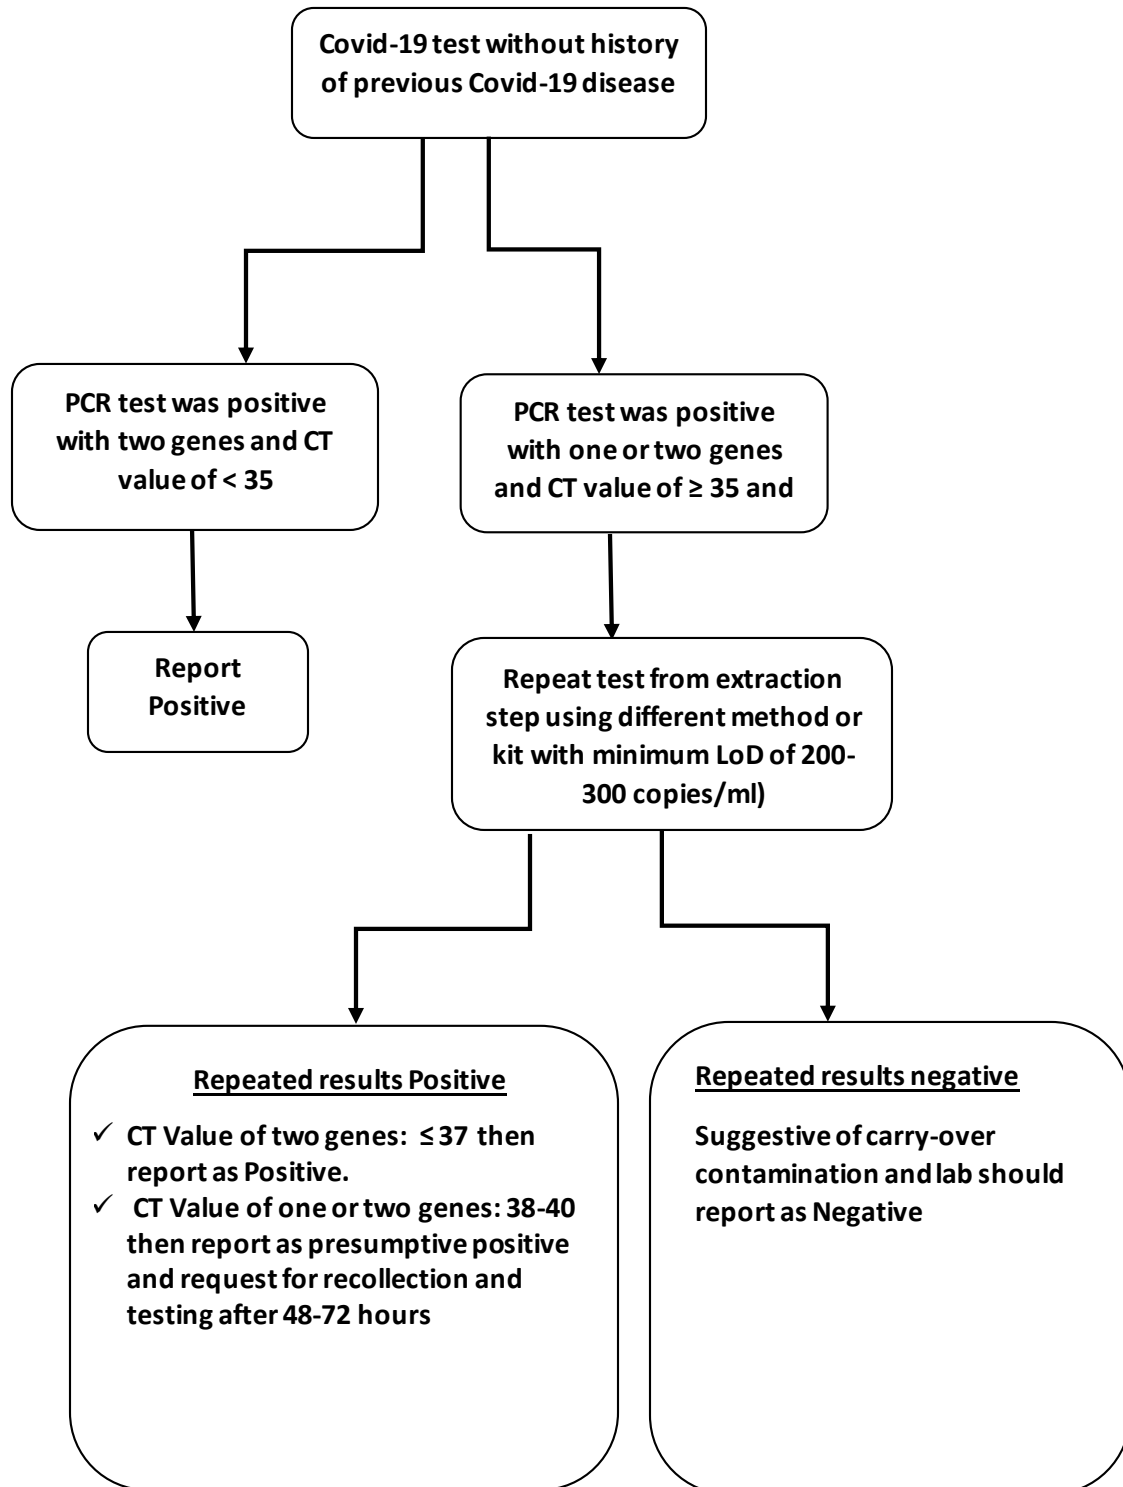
Covid-19 test without history of previous Covid-19 disease

PCR test was positive with two genes and CT value of < 35

PCR test was positive with one or two genes and CT value of ≥ 35 and

Report Positive

Repeat test from extraction step using different method or kit with minimum LoD of 200-300 copies/ml)

Repeated results Positive

✓ CT Value of two genes: ≤ 37 then report as Positive.
✓ CT Value of one or two genes: 38-40 then report as presumptive positive and request for recollection and testing after 48-72 hours

Repeated results negative

Suggestive of carry-over contamination and lab should report as Negative